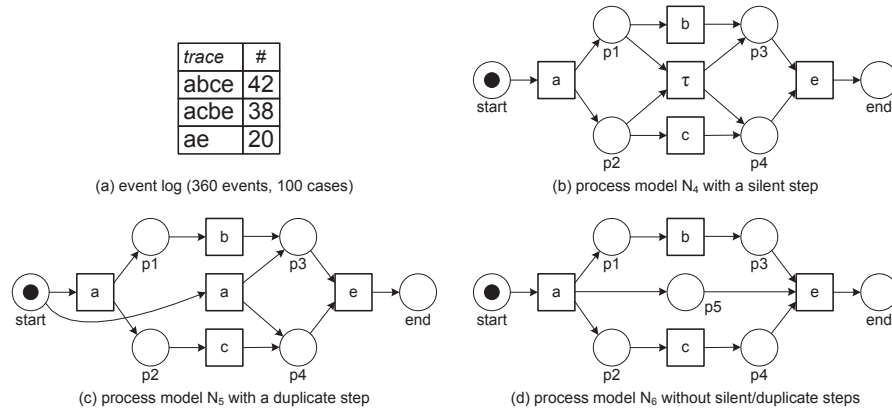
| *trace* | # |
|---|---|
| abce | 42 |
| acbe | 38 |
| ae | 20 |

(a) event log (360 events, 100 cases)

start a p1 b τ p3 e end p2 c p4

(b) process model $N_4$ with a silent step

start a p1 b a p3 e end p2 c p4

(c) process model $N_5$ with a duplicate step

start a p1 b p3 p5 e end p2 c p4

(d) process model $N_6$ without silent/duplicate steps